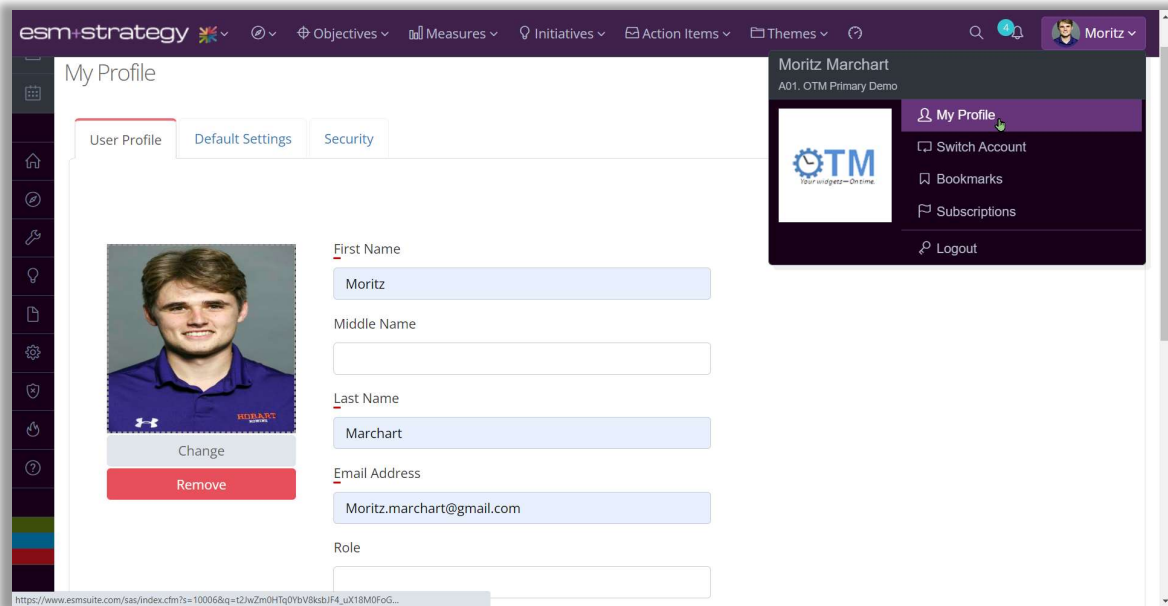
esm+strategy Objectives Measures Initiatives Action Items Themes 4 Moritz

My Profile

User Profile Default Settings Security

Change
Remove

First Name
Moritz
Middle Name

Last Name
Marchart
Email Address
Moritz.marchart@gmail.com
Role

Moritz Marchart
A01. OTM Primary Demo

OTM
Your widgets—On time.

My Profile
Switch Account
Bookmarks
Subscriptions
Logout

https://www.esmsuite.com/sas/index.cfm?s=10006&q=t2JwZm0HTq0YbV8ksbJF4_uX18M0FoG...